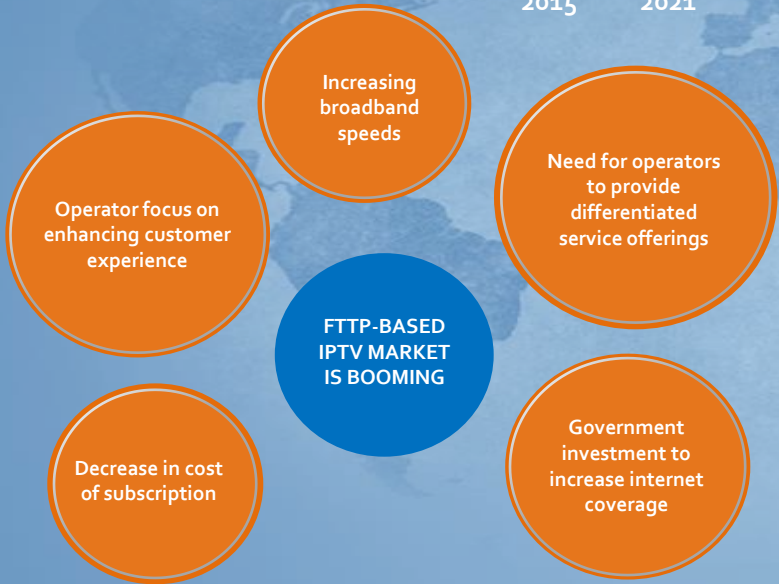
2015 2021

Increasing broadband speeds

Need for operators to provide differentiated service offerings

Operator focus on enhancing customer experience

FTTP-BASED IPTV MARKET IS BOOMING

Decrease in cost of subscription

Government investment to increase internet coverage